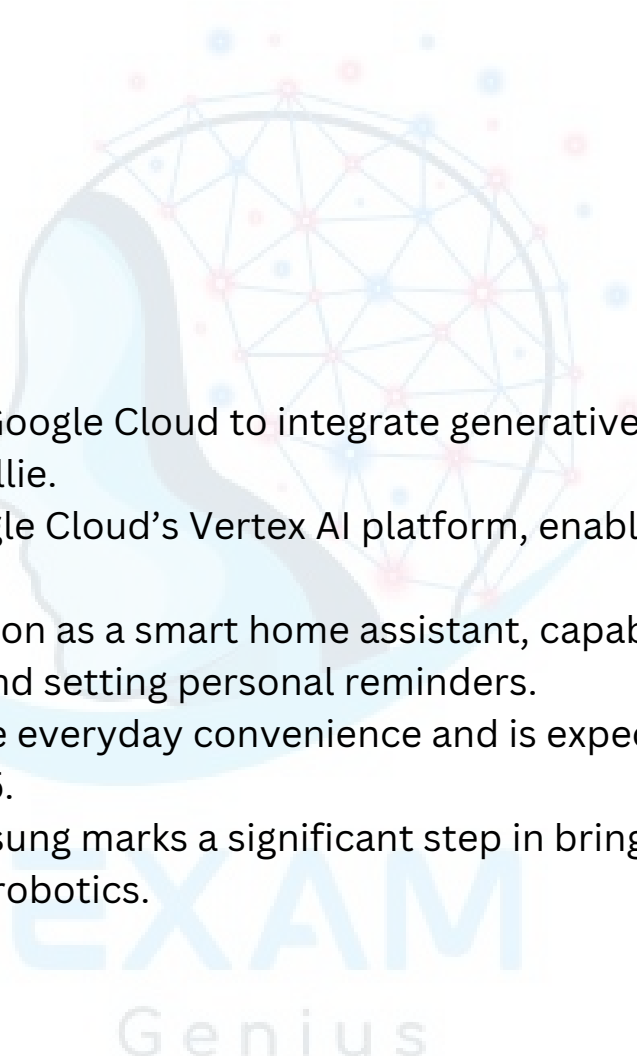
Google Cloud to integrate generative
llie.

gle Cloud's Vertex AI platform, enabl

on as a smart home assistant, capab
nd setting personal reminders.

e everyday convenience and is expec
5.

sung marks a significant step in bring
robotics.

EXAM

Genius